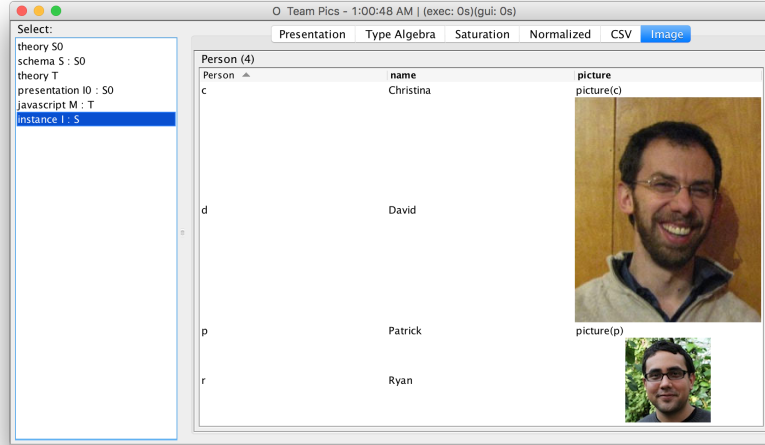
O Team Pics - 1:00:48 AM | (exec: 0s)(gui: 0s)

Select:
theory S0
schema S : S0
theory T
presentation I0 : S0
javascript M : T
instance I : S

Presentation | Type Algebra | Saturation | Normalized | CSV | Image

Person (4)

| Person | name | picture |
|---|---|---|
| c | Christina | picture(c) |
| d | David | |
| p | Patrick | picture(p) |
| r | Ryan | |